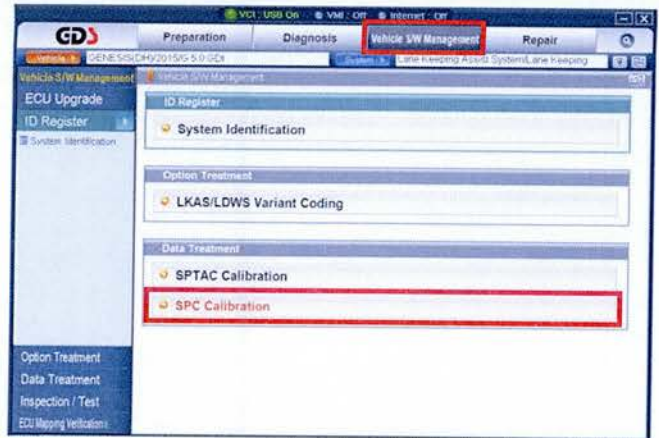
VCI : USB On   VMI : Off   Internet : Off

GDS

Preparation | Diagnosis | Vehicle S/W Management | Repair

Vehicle | GENESIS(DH)/2015/G 5.0 GDI | System | Lane Keeping Assist System/Lane Keeping

Vehicle S/W Management | Vehicle S/W Management

ECU Upgrade

ID Register

System Identification

ID Register

System Identification

Option Treatment

LKAS/LDWS Variant Coding

Data Treatment

SPTAC Calibration

SPC Calibration

Option Treatment

Data Treatment

Inspection / Test

ECU Mapping Verifications